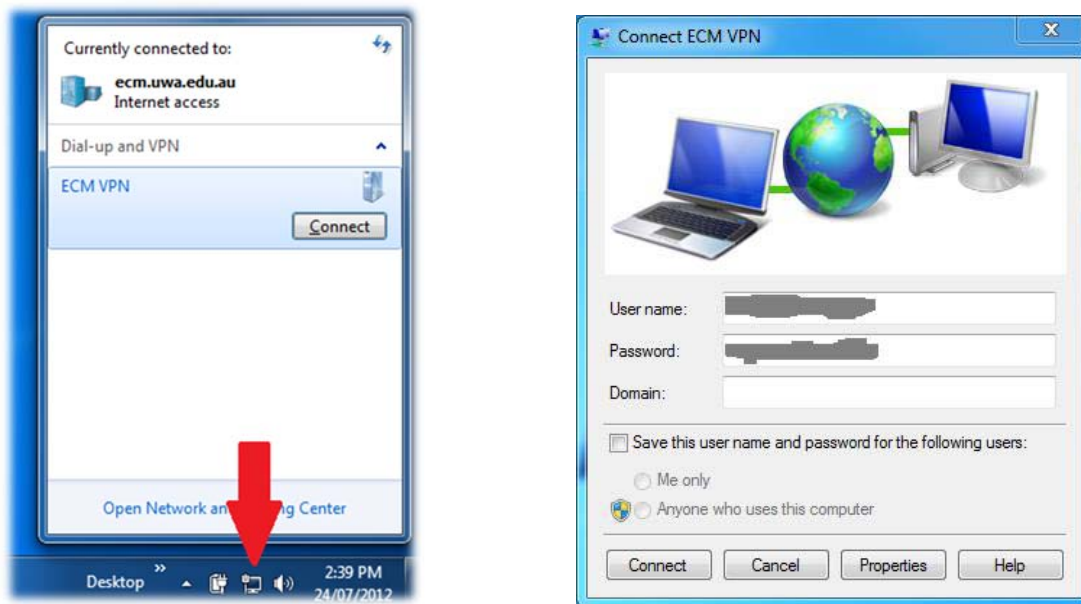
Currently connected to:

ecm.uwa.edu.au
Internet access

Dial-up and VPN

ECM VPN

Connect

Open Network an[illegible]g Center

Desktop »

2:39 PM
24/07/2012

Connect ECM VPN

User name: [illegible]

Password: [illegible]

Domain:

Save this user name and password for the following users:

Me only

Anyone who uses this computer

Connect Cancel Properties Help